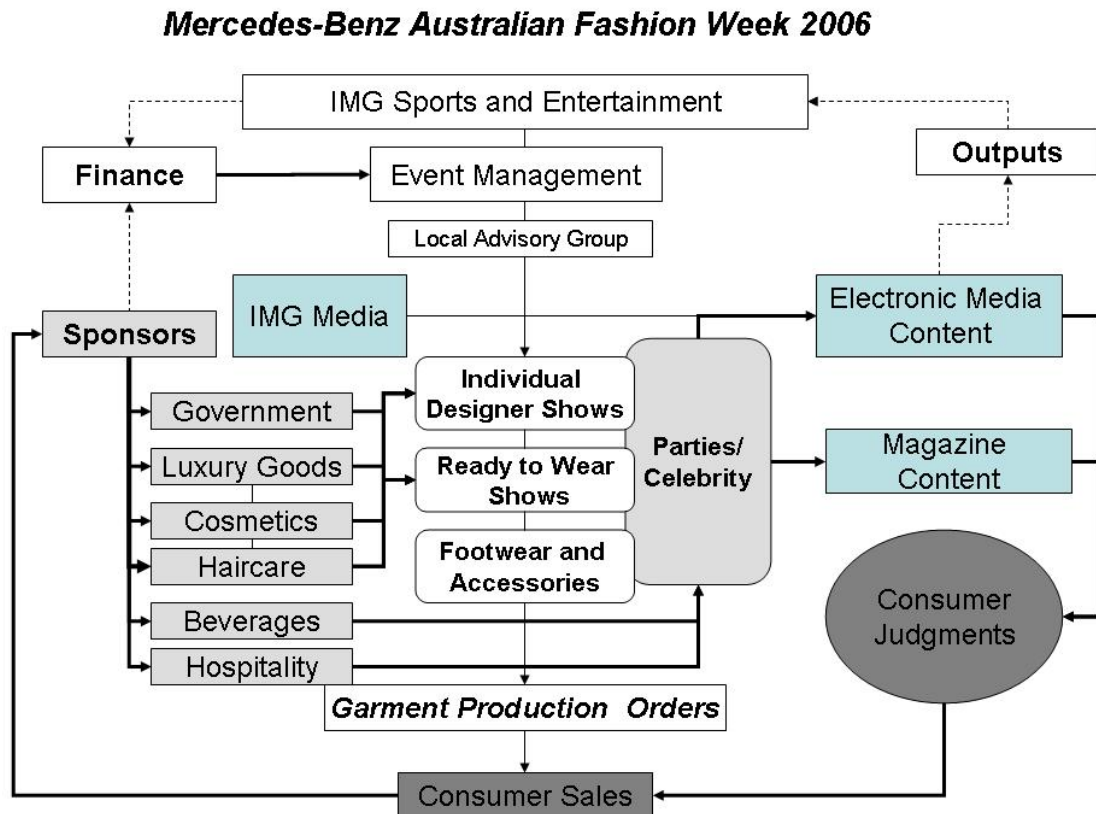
Mercedes-Benz Australian Fashion Week 2006

IMG Sports and Entertainment

Finance

Event Management

Outputs

Local Advisory Group

IMG Media

Electronic Media Content

Sponsors

Government

Luxury Goods

Cosmetics

Haircare

Beverages

Hospitality

Individual Designer Shows

Ready to Wear Shows

Footwear and Accessories

Parties/ Celebrity

Magazine Content

Consumer Judgments

Garment Production Orders

Consumer Sales